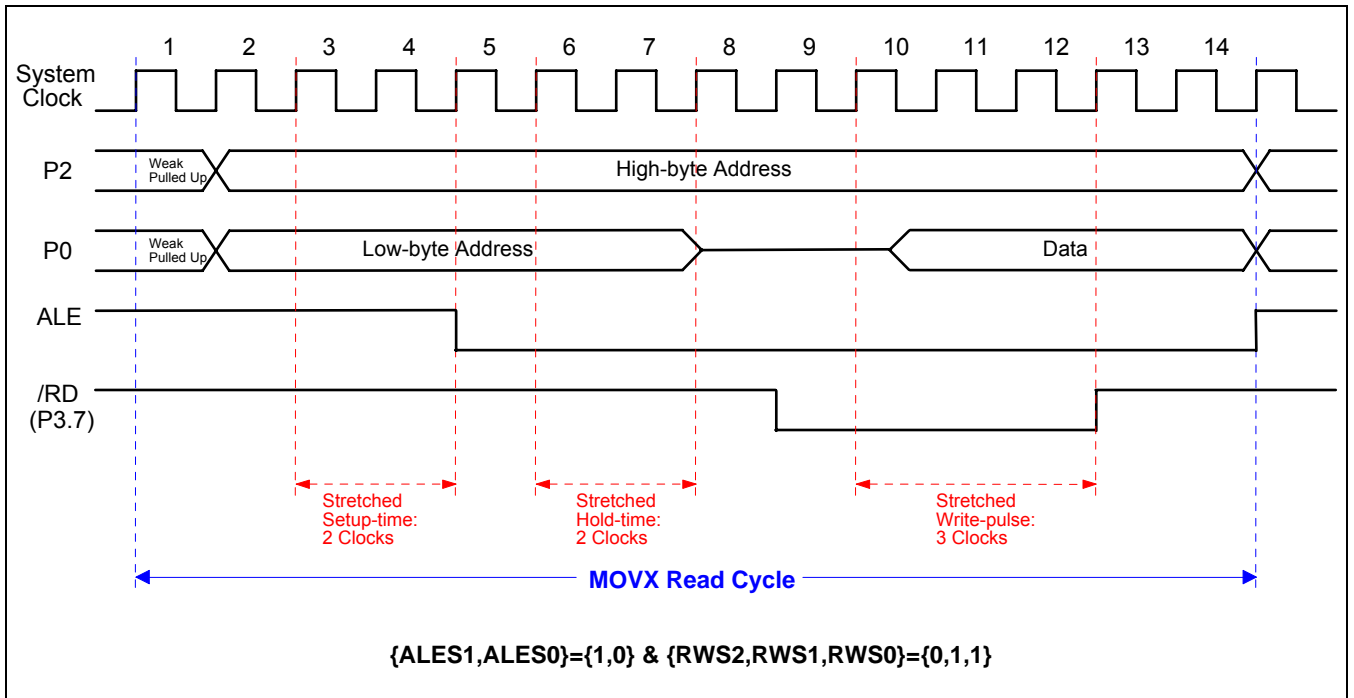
1 2 3 4 5 6 7 8 9 10 11 12 13 14

System Clock

P2

Weak Pulled Up

High-byte Address

P0

Weak Pulled Up

Low-byte Address

Data

ALE

/RD (P3.7)

Stretched Setup-time: 2 Clocks

Stretched Hold-time: 2 Clocks

Stretched Write-pulse: 3 Clocks

MOVX Read Cycle

{ALES1,ALES0}={1,0} & {RWS2,RWS1,RWS0}={0,1,1}